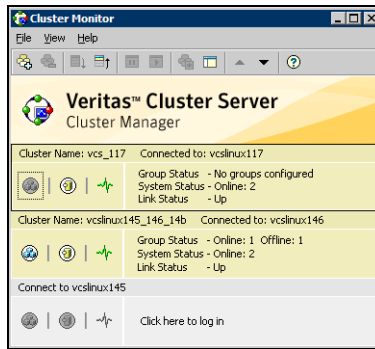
Cluster Monitor

File View Help

Veritas™ Cluster Server
Cluster Manager

Cluster Name: vcs_117 Connected to: vcslinux117

Group Status - No groups configured
System Status - Online: 2
Link Status - Up

Cluster Name: vcslinux145_146_14b Connected to: vcslinux146

Group Status - Online: 1 Offline: 1
System Status - Online: 2
Link Status - Up

Connect to vcslinux145

Click here to log in